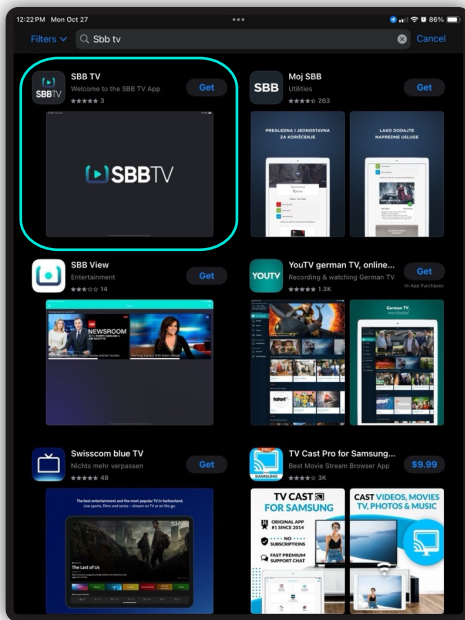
12:22 PM Mon Oct 27
86%

Filters
Sbb tv
Cancel

SBB TV
Welcome to the SBB TV App
3
Get

SBBTV

Moj SBB
Utilities
263
Get

PREGLEDNA I JEDNOSTAVNA ZA KORIŠĆENJE

LAKO DODAJTE NAPREDNE USLUGE

SBB View
Entertainment
14
Get

NEWSROOM

YOUTV
YouTV german TV, online...
Recording & watching German TV
1.3K
Get
In-App Purchases

German TV, worldwide!

Swisscom blue TV
Nichts mehr verpassen
48
Get

The best entertainment and the most popular TV in Switzerland.

The Last of Us

TV Cast Pro for Samsung...
Best Movie Stream Browser App
3K
$9.99

TV CAST FOR SAMSUNG
ORIGINAL APP #1 SINCE 2014
NO SUBSCRIPTIONS
FAST PREMIUM SUPPORT CHAT

CAST VIDEOS, MOVIES TV, PHOTOS & MUSIC